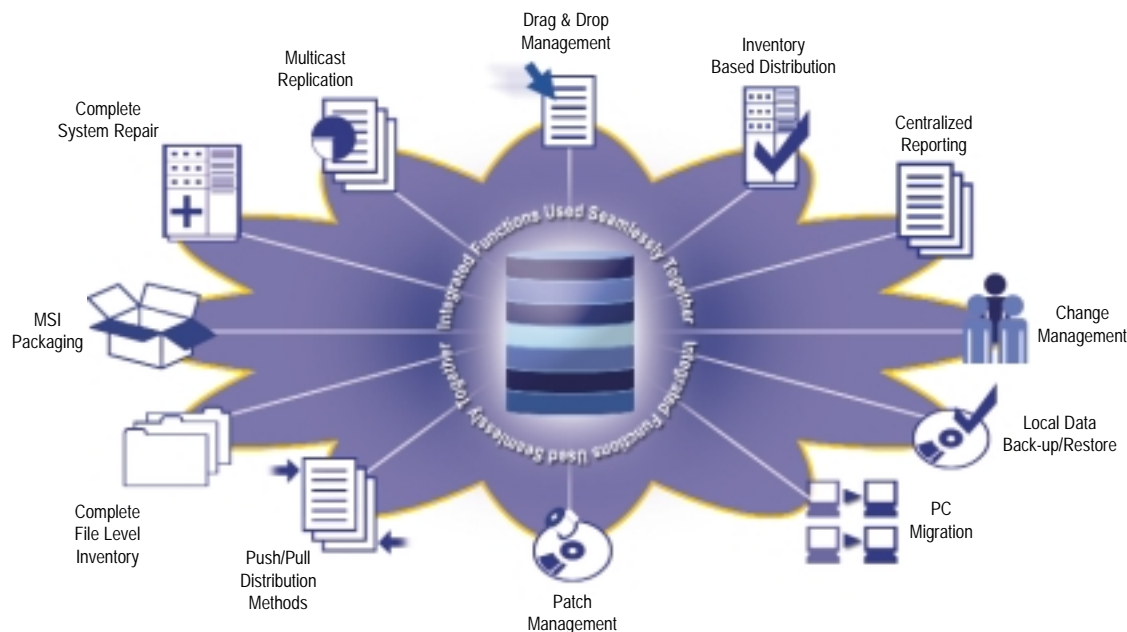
Drag & Drop Management

Inventory Based Distribution

Multicast Replication

Complete System Repair

Centralized Reporting

Integrated Functions Used Seamlessly Together

Integrated Functions Used Seamlessly Together

MSI Packaging

Change Management

Local Data Back-up/Restore

Complete File Level Inventory

Push/Pull Distribution Methods

PC Migration

Patch Management